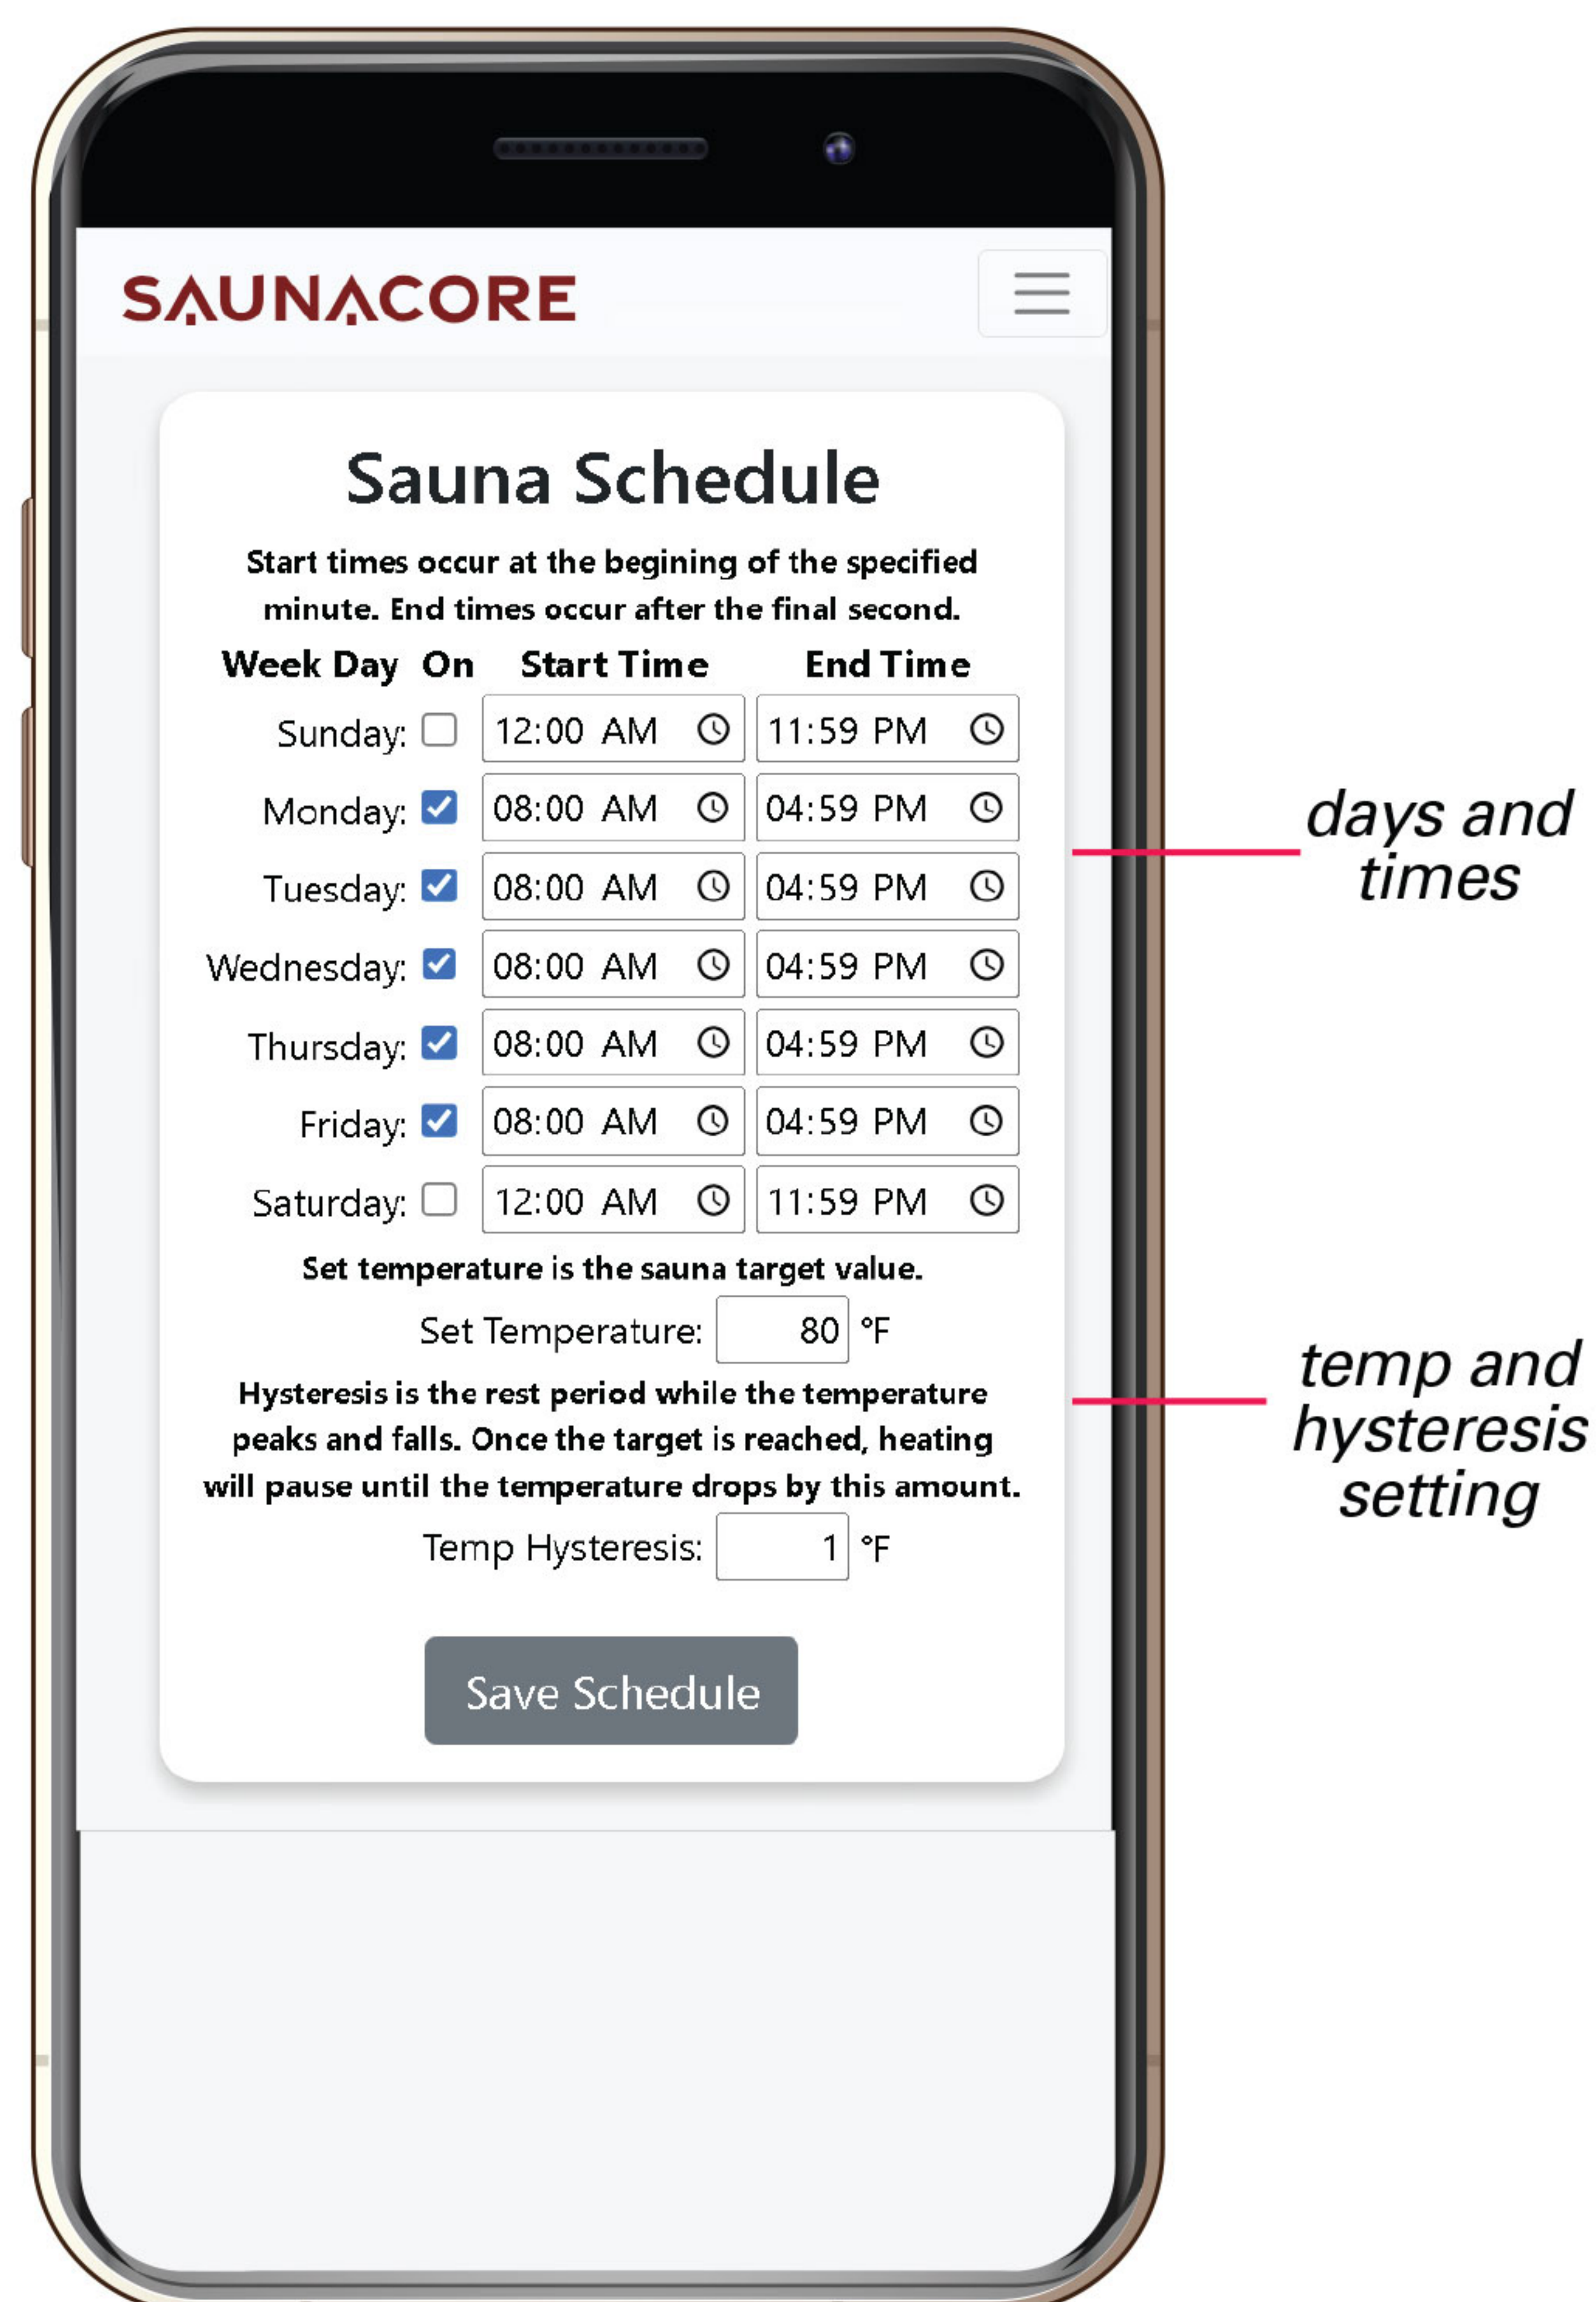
SAUNACORE

Sauna Schedule

Start times occur at the begining of the specified minute. End times occur after the final second.

| Week Day | On | Start Time | End Time |
|---|---|---|---|
| Sunday: | ☐ | 12:00 AM | 11:59 PM |
| Monday: | ☑ | 08:00 AM | 04:59 PM |
| Tuesday: | ☑ | 08:00 AM | 04:59 PM |
| Wednesday: | ☑ | 08:00 AM | 04:59 PM |
| Thursday: | ☑ | 08:00 AM | 04:59 PM |
| Friday: | ☑ | 08:00 AM | 04:59 PM |
| Saturday: | ☐ | 12:00 AM | 11:59 PM |

Set temperature is the sauna target value.

Set Temperature: 80 °F

Hysteresis is the rest period while the temperature peaks and falls. Once the target is reached, heating will pause until the temperature drops by this amount.

Temp Hysteresis: 1 °F

Save Schedule

days and times

temp and hysteresis setting